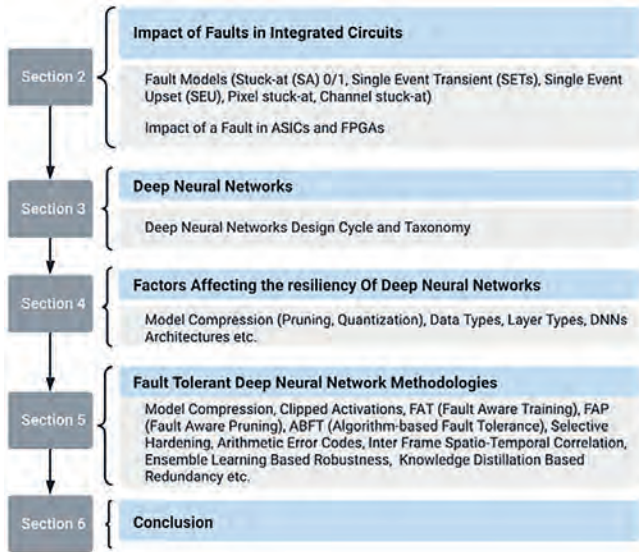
Section 2

Impact of Faults in Integrated Circuits

Fault Models (Stuck-at (SA) 0/1, Single Event Transient (SETs), Single Event Upset (SEU), Pixel stuck-at, Channel stuck-at)

Impact of a Fault in ASICs and FPGAs

Section 3

Deep Neural Networks

Deep Neural Networks Design Cycle and Taxonomy

Section 4

Factors Affecting the resiliency Of Deep Neural Networks

Model Compression (Pruning, Quantization), Data Types, Layer Types, DNNs Architectures etc.

Section 5

Fault Tolerant Deep Neural Network Methodologies

Model Compression, Clipped Activations, FAT (Fault Aware Training), FAP (Fault Aware Pruning), ABFT (Algorithm-based Fault Tolerance), Selective Hardening, Arithmetic Error Codes, Inter Frame Spatio-Temporal Correlation, Ensemble Learning Based Robustness, Knowledge Distillation Based Redundancy etc.

Section 6

Conclusion